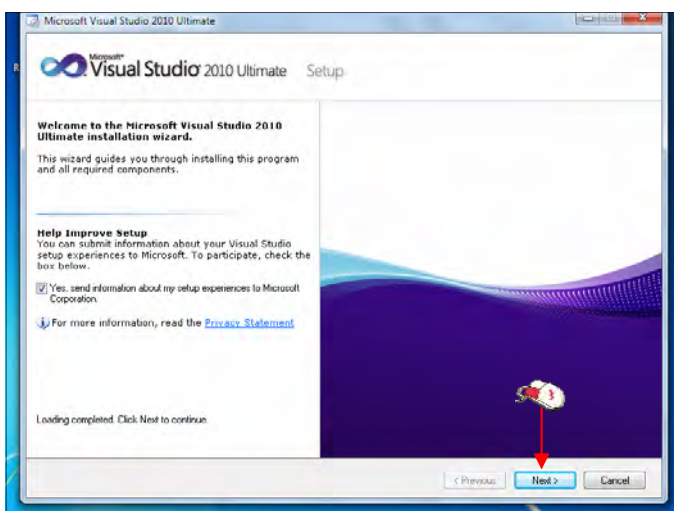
Microsoft Visual Studio 2010 Ultimate

Microsoft® Visual Studio® 2010 Ultimate Setup

Welcome to the Microsoft Visual Studio 2010 Ultimate installation wizard.

This wizard guides you through installing this program and all required components.

Help Improve Setup
You can submit information about your Visual Studio setup experiences to Microsoft. To participate, check the box below.

Yes, send information about my setup experiences to Microsoft Corporation.

For more information, read the Privacy Statement

Loading completed. Click Next to continue.

3

< Previous Next > Cancel